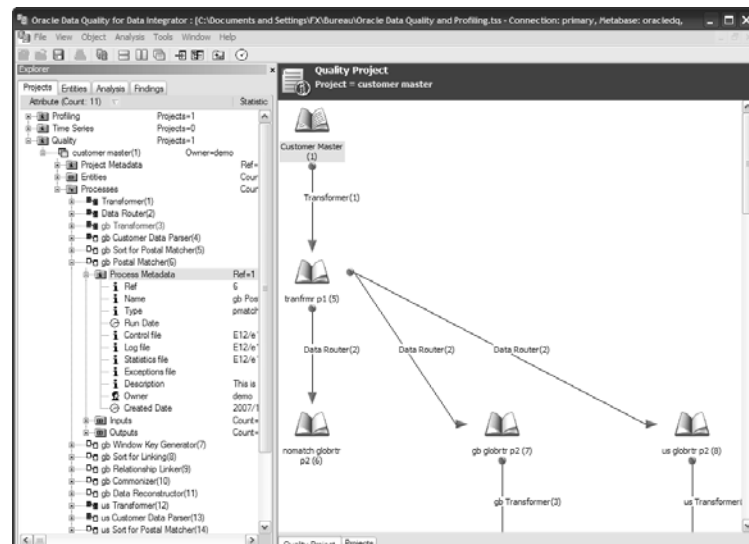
Oracle Data Quality for Data Integrator : [C:\Documents and Settings\FX\Bureau\Oracle Data Quality and Profiling.tss - Connection: primary, Metabase: oracledq,

File View Object Analysis Tools Window Help

Explorer

Projects Entities Analysis Findings

Attribute (Count: 11) Statistic

Profiling Projects=1
Time Series Projects=0
Quality Projects=1
customer master(1) Owner=demo
Project Metadata Ref=
Entities Coun
Processes Coun
Transformer(1)
Data Router(2)
gb Transformer(3)
gb Customer Data Parser(4)
gb Sort for Postal Matcher(5)
gb Postal Matcher(6)
Process Metadata Ref=1
Ref 6
Name gb Pos
Type pmatch
Run Date
Control file E12/e
Log file E12/e
Statistics file E12/e
Exceptions file
Description This is
Owner demo
Created Date 2007/1
Inputs Count=
Outputs Count=
gb Window Key Generator(7)
gb Sort for Linking(8)
gb Relationship Linker(9)
gb Commonizer(10)
gb Data Reconstructor(11)
us Transformer(12)
us Customer Data Parser(13)
us Sort for Postal Matcher(14)

Quality Project
Project = customer master

Customer Master (1)

Transformer(1)

tranfrmr p1 (5)

Data Router(2)

Data Router(2)

Data Router(2)

nomatch globrtr p2 (6)

gb globrtr p2 (7)

us globrtr p2 (8)

gb Transformer(3)

us Transformer

Quality Project Projects